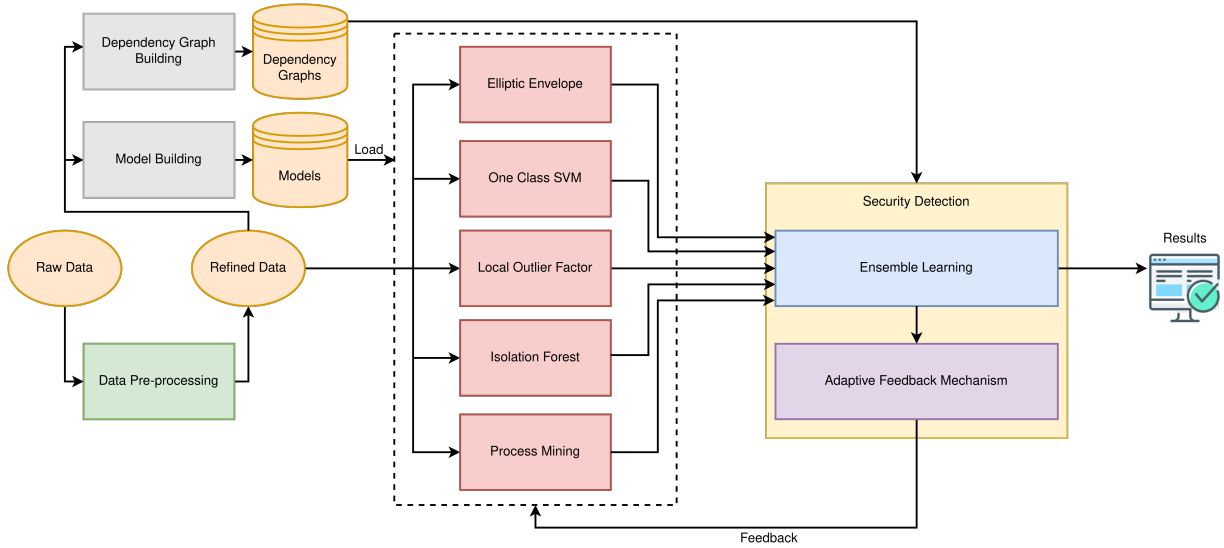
Dependency Graph Building

Dependency Graphs

Model Building

Models

Load

Elliptic Envelope

One Class SVM

Local Outlier Factor

Isolation Forest

Process Mining

Raw Data

Refined Data

Data Pre-processing

Security Detection

Ensemble Learning

Adaptive Feedback Mechanism

Results

Feedback